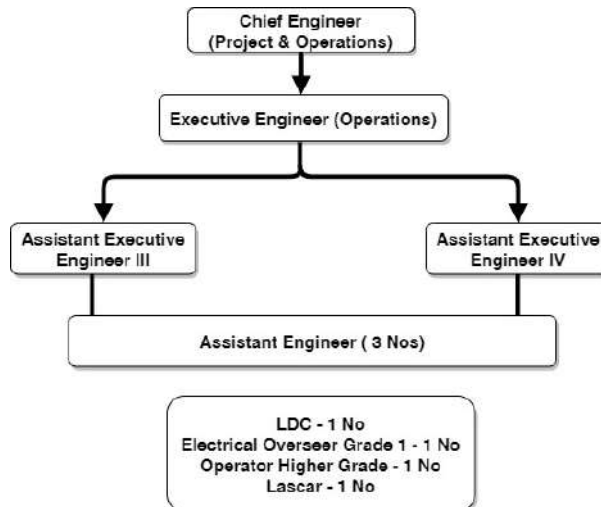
Chief Engineer
(Project & Operations)

Executive Engineer (Operations)

Assistant Executive Engineer III

Assistant Executive Engineer IV

Assistant Engineer ( 3 Nos)

LDC - 1 No
Electrical Overseer Grade 1 - 1 No
Operator Higher Grade - 1 No
Lascar - 1 No